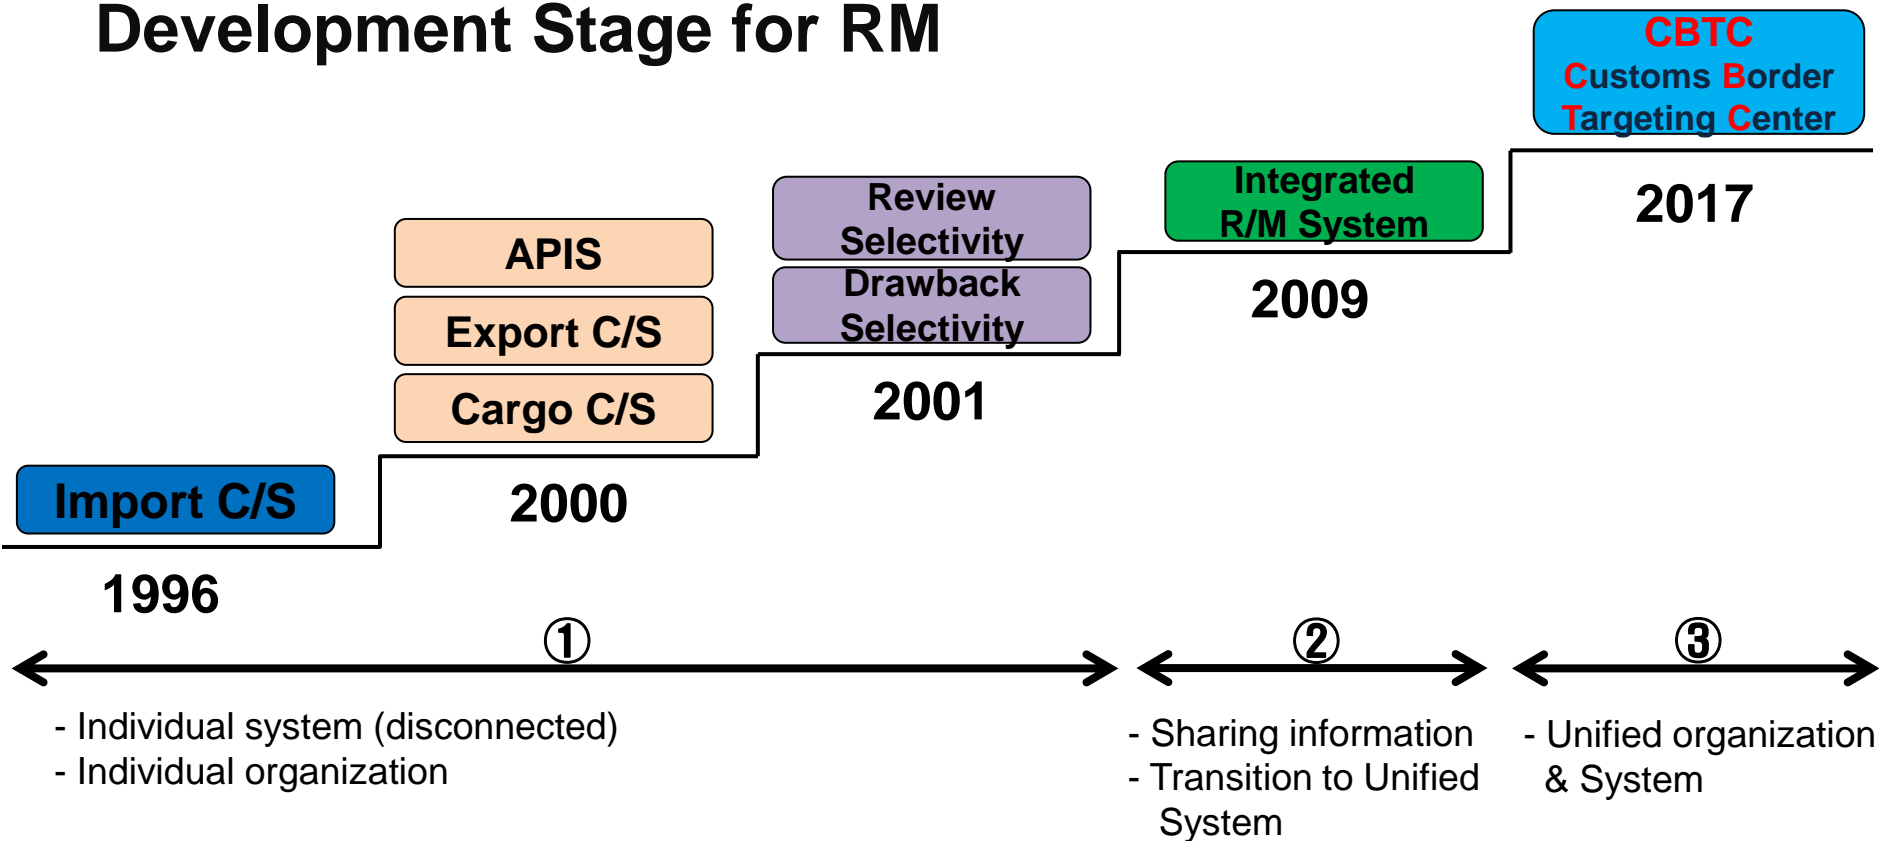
Development Stage for RM

CBTC
Customs Border Targeting Center

2017

Integrated R/M System

2009

Review Selectivity

Drawback Selectivity

2001

APIS

Export C/S

Cargo C/S

2000

Import C/S

1996

①

②

③

- Individual system (disconnected)
- Individual organization

- Sharing information
- Transition to Unified System

- Unified organization & System